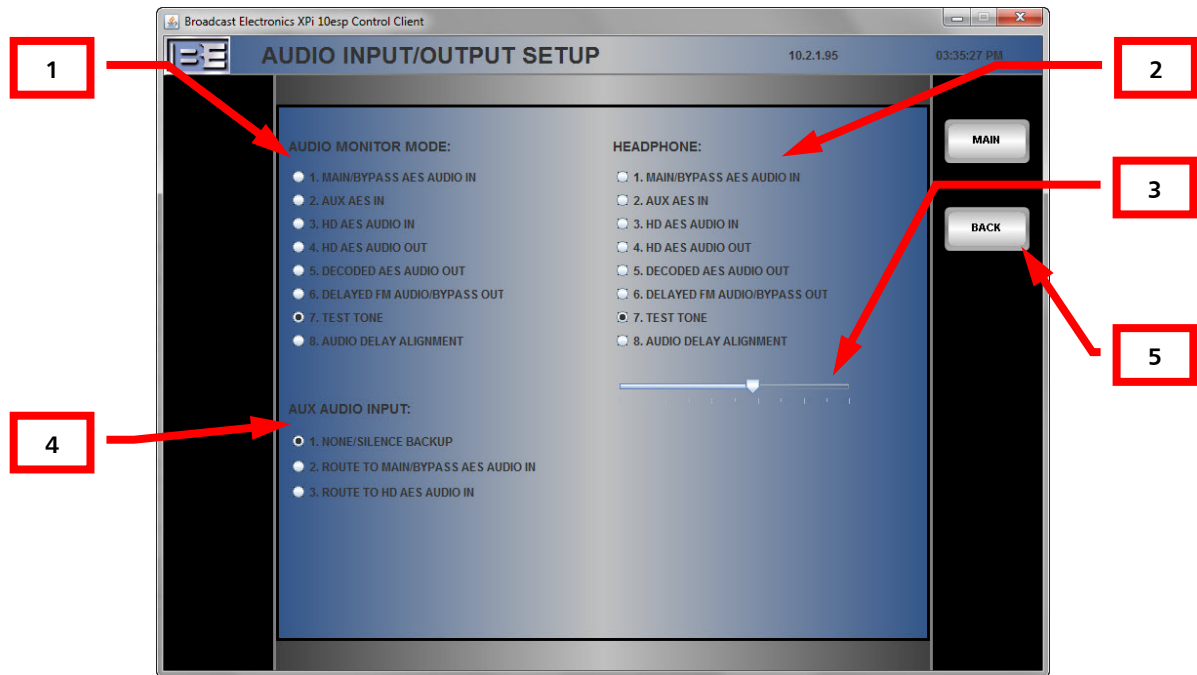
Broadcast Electronics XPi 10esp Control Client

BE AUDIO INPUT/OUTPUT SETUP 10.2.1.95 03:35:27 PM

1

2

3

4

5

AUDIO MONITOR MODE:
1. MAIN/BYPASS AES AUDIO IN
2. AUX AES IN
3. HD AES AUDIO IN
4. HD AES AUDIO OUT
5. DECODED AES AUDIO OUT
6. DELAYED FM AUDIO/BYPASS OUT
7. TEST TONE
8. AUDIO DELAY ALIGNMENT

HEADPHONE:
1. MAIN/BYPASS AES AUDIO IN
2. AUX AES IN
3. HD AES AUDIO IN
4. HD AES AUDIO OUT
5. DECODED AES AUDIO OUT
6. DELAYED FM AUDIO/BYPASS OUT
7. TEST TONE
8. AUDIO DELAY ALIGNMENT

AUX AUDIO INPUT:
1. NONE/SILENCE BACKUP
2. ROUTE TO MAIN/BYPASS AES AUDIO IN
3. ROUTE TO HD AES AUDIO IN

MAIN

BACK